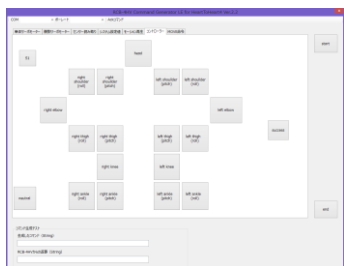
KCB-5WS Command Generator 1.0 for Heart2Heart4 Ver.2.1

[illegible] ▼ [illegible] ▼ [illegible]

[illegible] | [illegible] | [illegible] | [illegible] | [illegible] | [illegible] | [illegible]

open

head

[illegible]

right shoulder (roll)

right shoulder (pitch)

left shoulder (pitch)

left shoulder (roll)

right elbow

left elbow

location

right thigh (roll)

right thigh (pitch)

left thigh (pitch)

left thigh (roll)

right knee

left knee

waistrel

right ankle (roll)

right ankle (pitch)

left ankle (pitch)

left ankle (roll)

exit

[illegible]

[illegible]

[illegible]